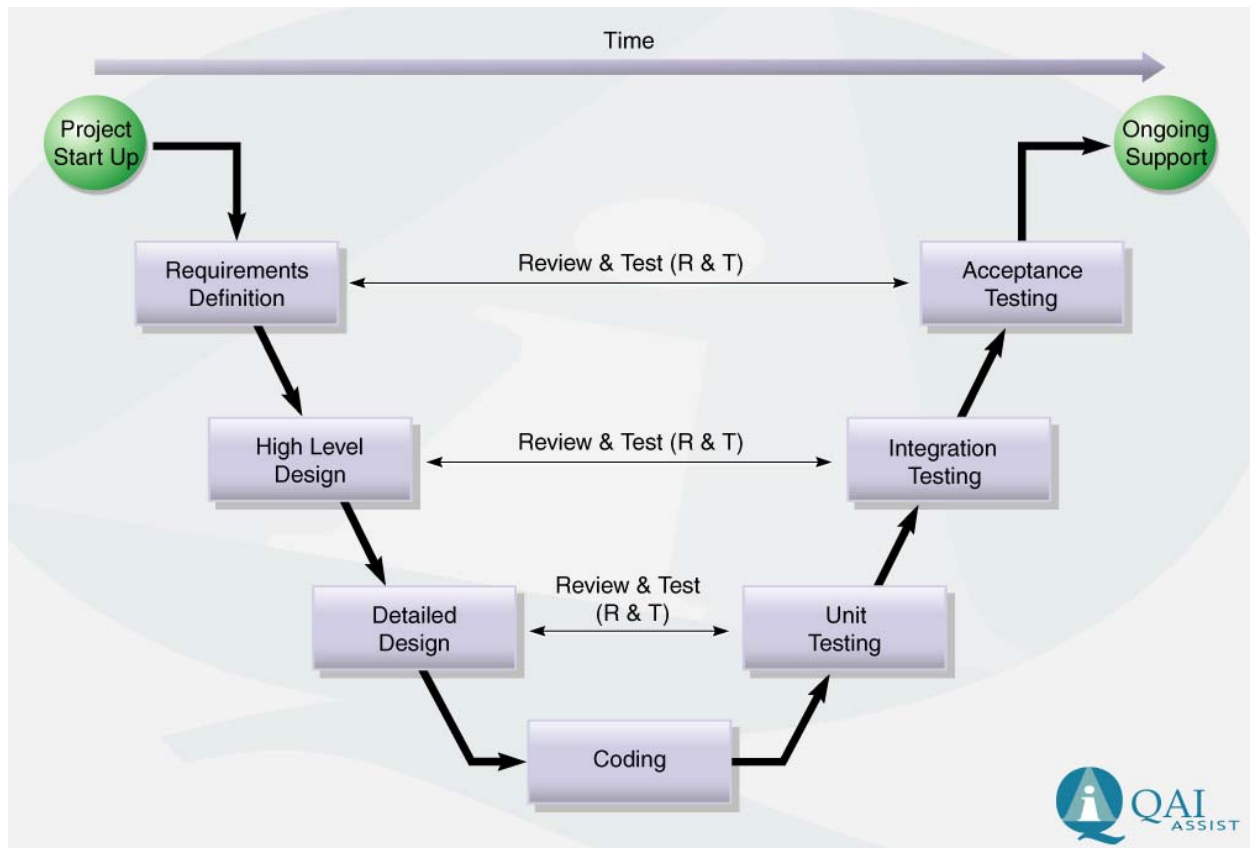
Time

Project Start Up

Ongoing Support

Requirements Definition

Review & Test (R & T)

Acceptance Testing

High Level Design

Review & Test (R & T)

Integration Testing

Detailed Design

Review & Test (R & T)

Unit Testing

Coding

QAI ASSIST